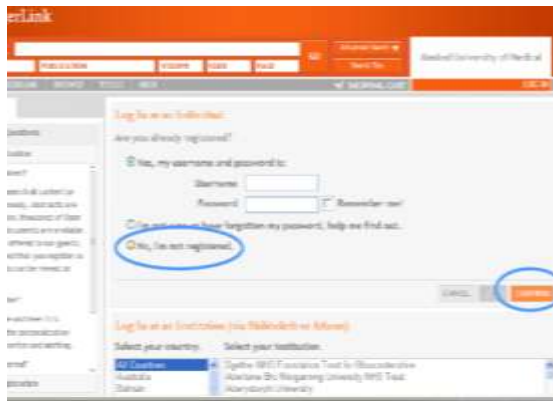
erLink

PUBLICATION VOLUME ISSUE PAGE

Advanced Search

Search Tips

Stanford University of Medical

Log in as an Individual

Are you already registered?

Yes, my username and password is:

Username

Password

Remember me!

I'm not sure or have forgotten my password, help me find out.

No, I'm not registered.

CANCEL

CONTINUE

Log in as an Institution (via Shibboleth or Athens)

Select your country:

Select your Institution:

All Countries

Australia

Bahrain

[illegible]

Aberdare Shu Bongpreng University NHS Trust

Aberystwyth University